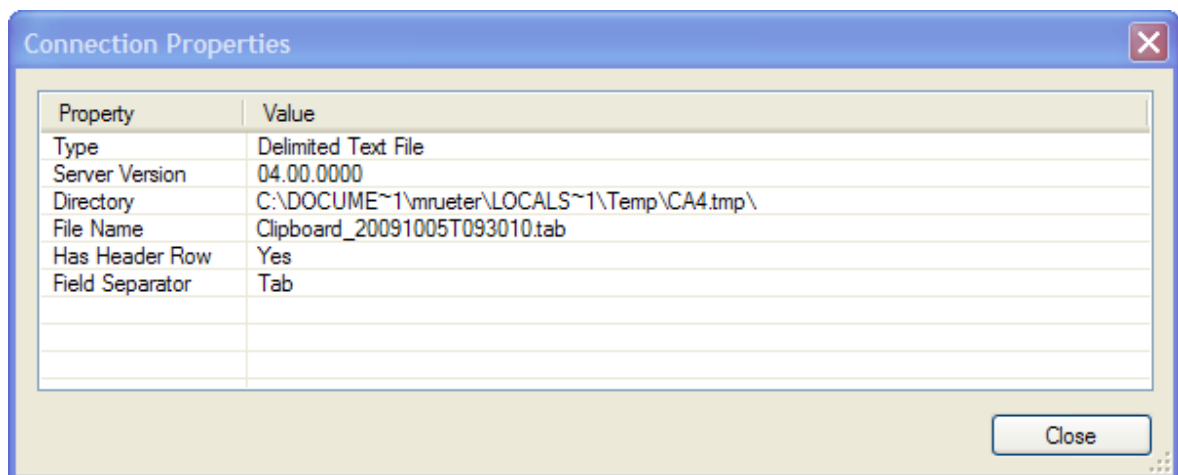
Connection Properties

| Property | Value |
|---|---|
| Type | Delimited Text File |
| Server Version | 04.00.0000 |
| Directory | C:\DOCUME~1\mrueter\LOCALS~1\Temp\CA4.tmp\ |
| File Name | Clipboard_20091005T093010.tab |
| Has Header Row | Yes |
| Field Separator | Tab |

Close